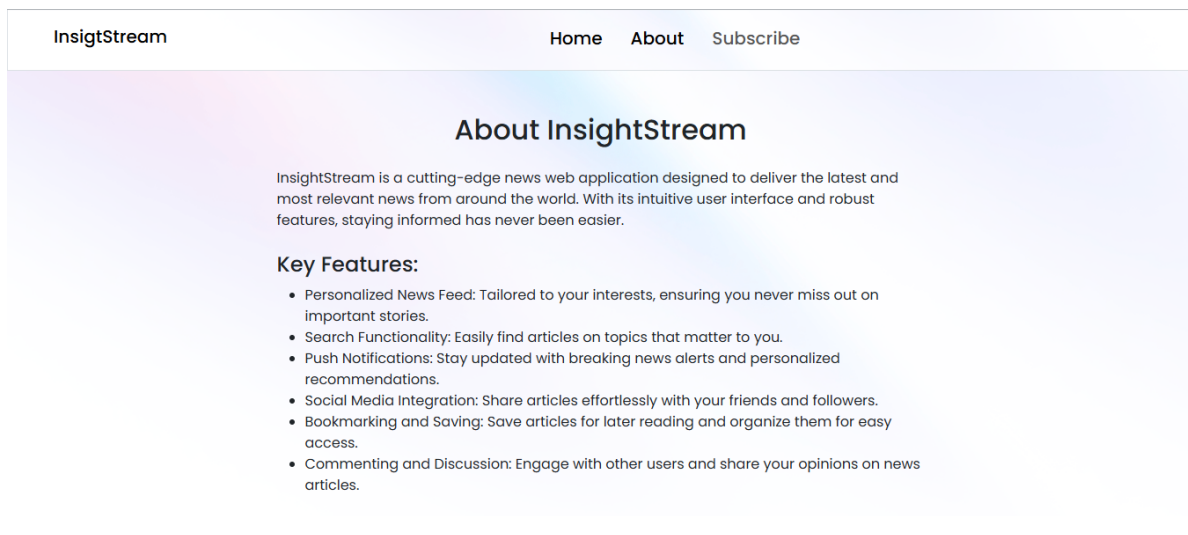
InsigtStream

Home About Subscribe

About InsightStream

InsightStream is a cutting-edge news web application designed to deliver the latest and most relevant news from around the world. With its intuitive user interface and robust features, staying informed has never been easier.

Key Features:

- Personalized News Feed: Tailored to your interests, ensuring you never miss out on important stories.
- Search Functionality: Easily find articles on topics that matter to you.
- Push Notifications: Stay updated with breaking news alerts and personalized recommendations.
- Social Media Integration: Share articles effortlessly with your friends and followers.
- Bookmarking and Saving: Save articles for later reading and organize them for easy access.
- Commenting and Discussion: Engage with other users and share your opinions on news articles.